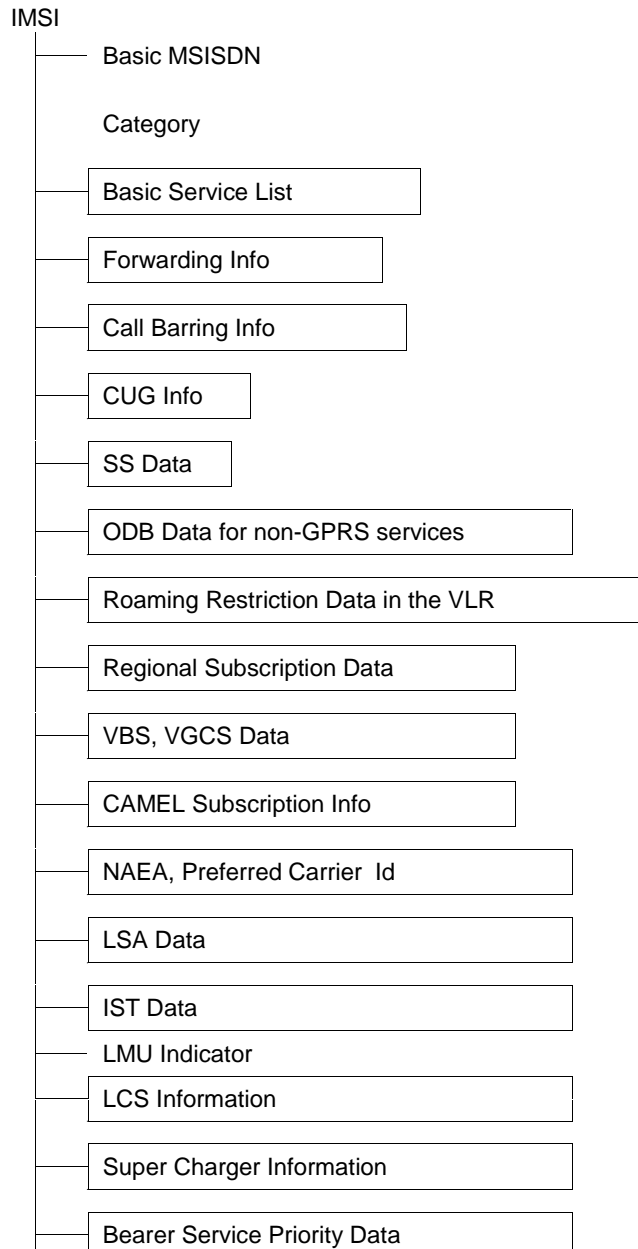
IMSI

Basic MSISDN

Category

Basic Service List

Forwarding Info

Call Barring Info

CUG Info

SS Data

ODB Data for non-GPRS services

Roaming Restriction Data in the VLR

Regional Subscription Data

VBS, VGCS Data

CAMEL Subscription Info

NAEA, Preferred Carrier Id

LSA Data

IST Data

LMU Indicator

LCS Information

Super Charger Information

Bearer Service Priority Data